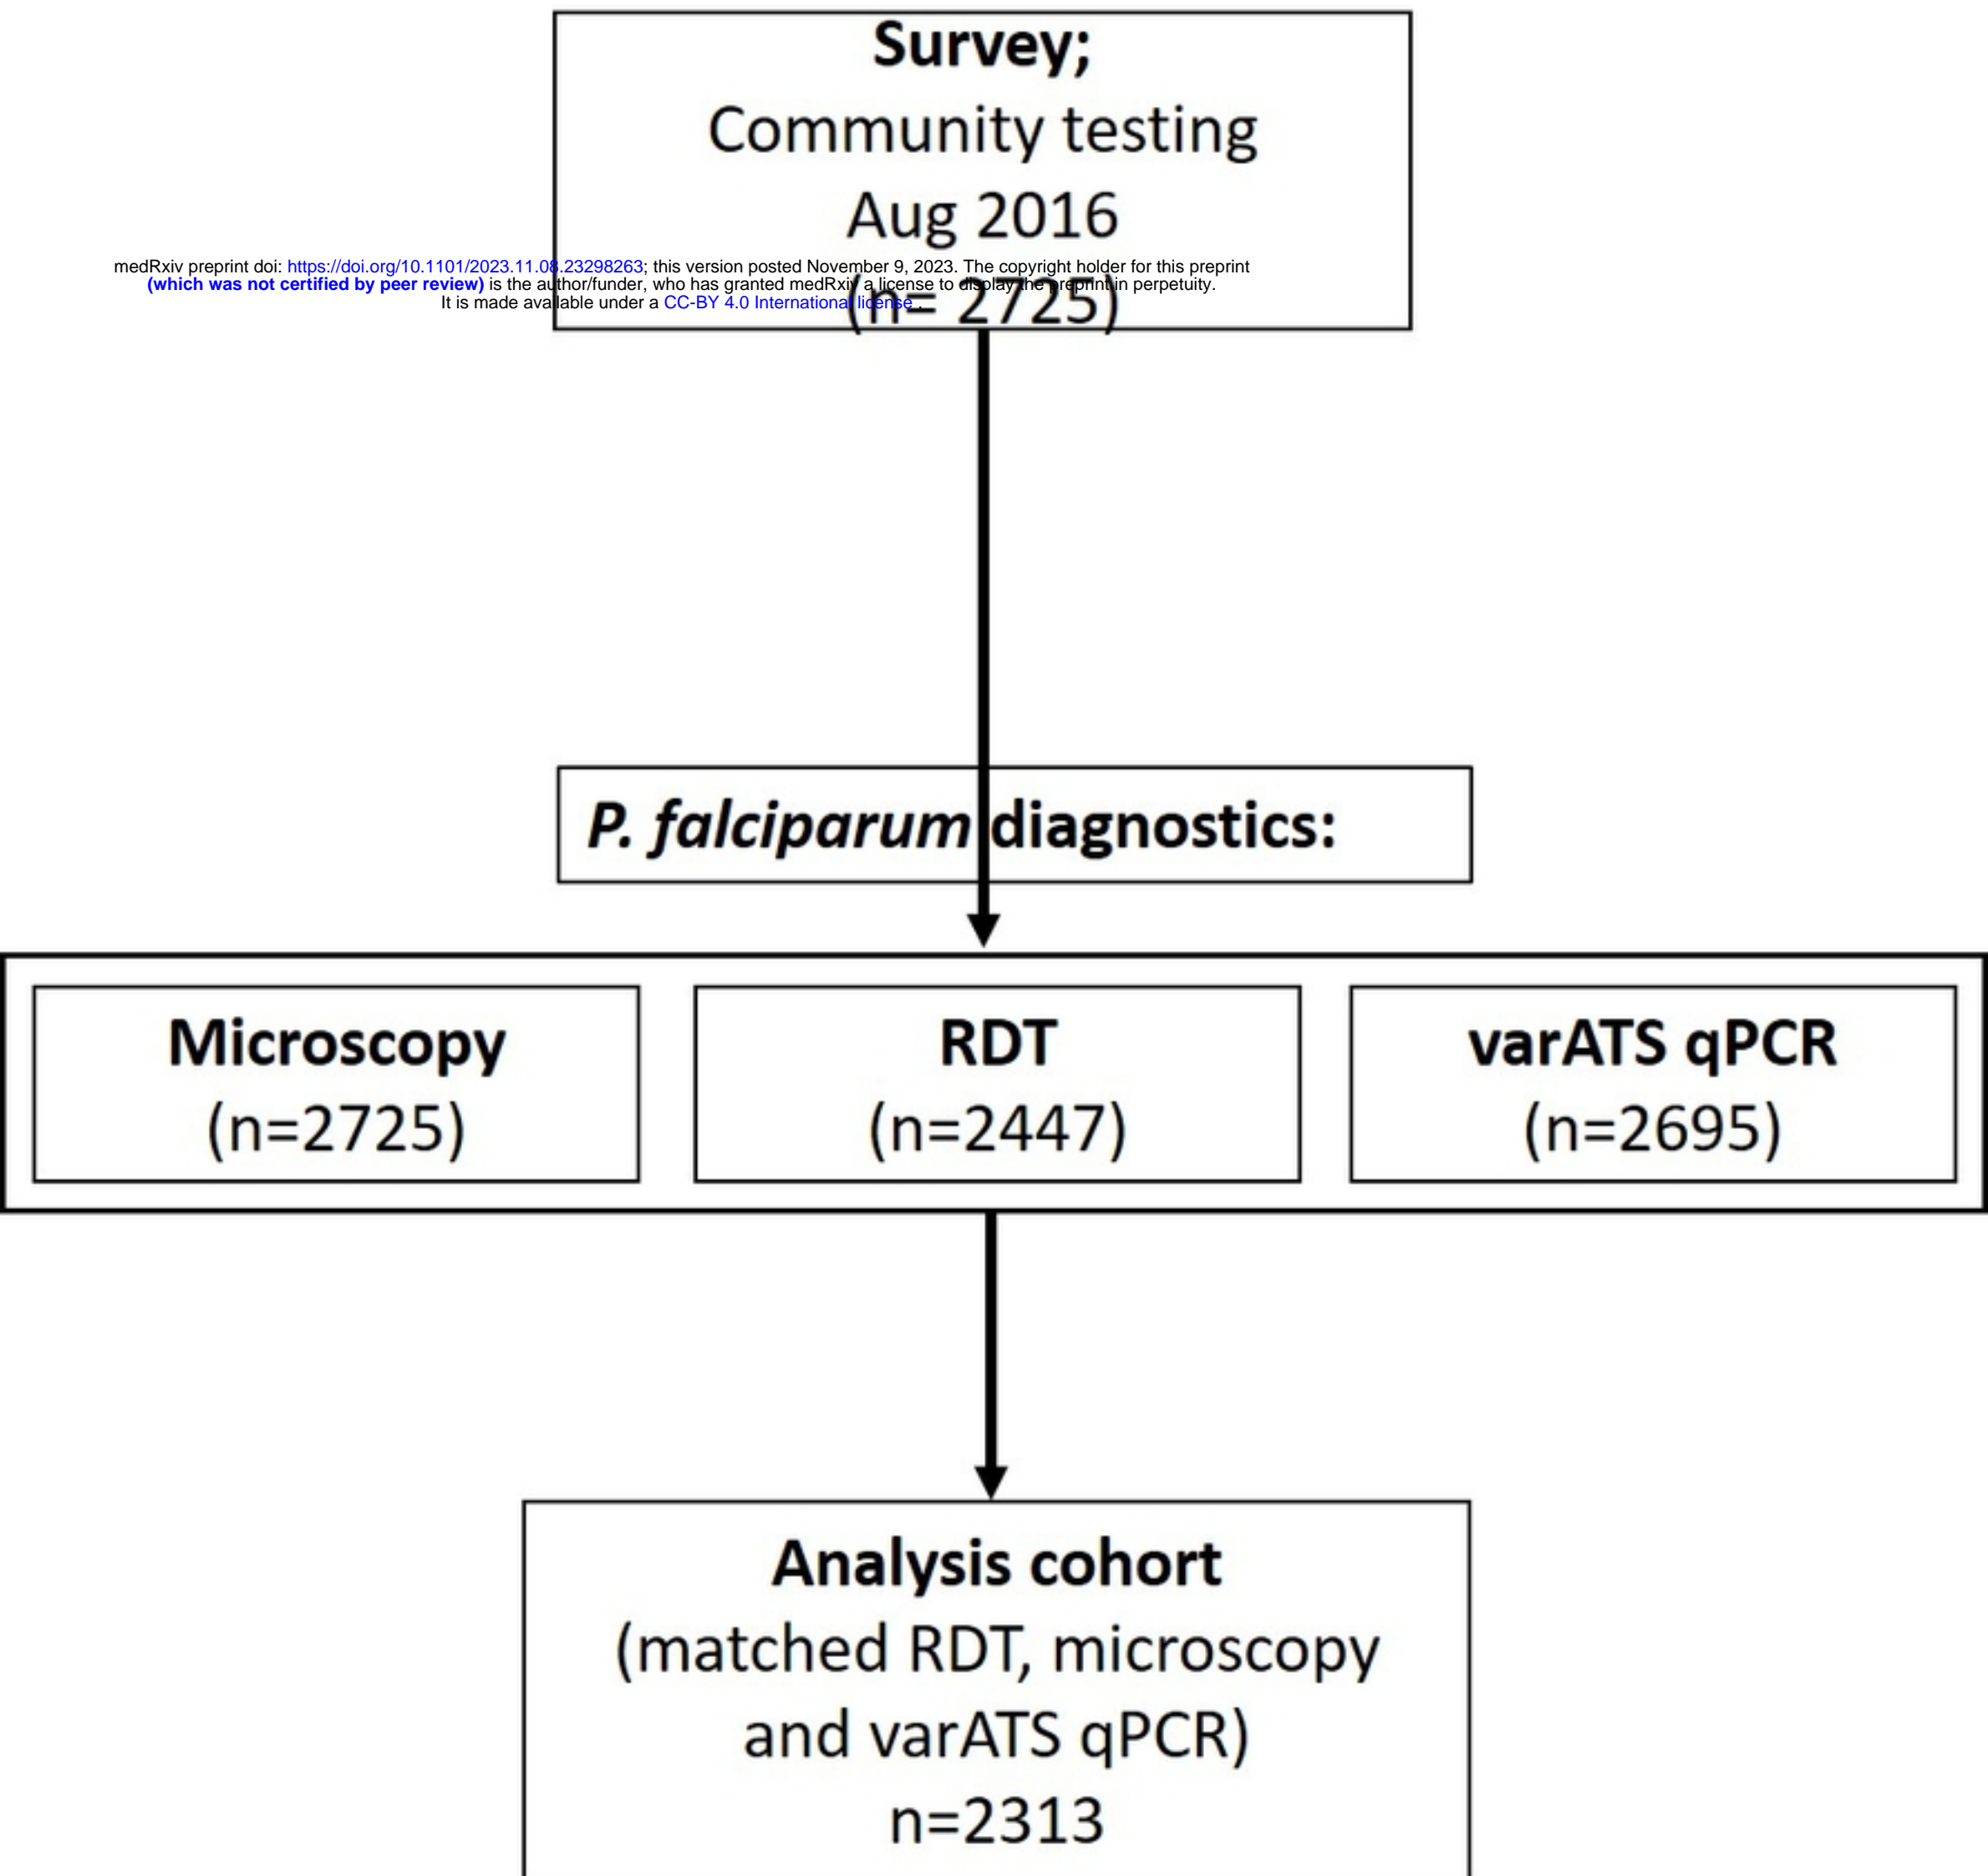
Survey;
Community testing
Aug 2016
(n= 2725)

medRxiv preprint doi: https://doi.org/10.1101/2023.11.08.23298263; this version posted November 9, 2023. The copyright holder for this preprint (which was not certified by peer review) is the author/funder, who has granted medRxiv a license to display the preprint in perpetuity.
It is made available under a CC-BY 4.0 International license .

P. falciparum diagnostics:

Microscopy
(n=2725)

RDT
(n=2447)

varATS qPCR
(n=2695)

Analysis cohort
(matched RDT, microscopy and varATS qPCR)
n=2313